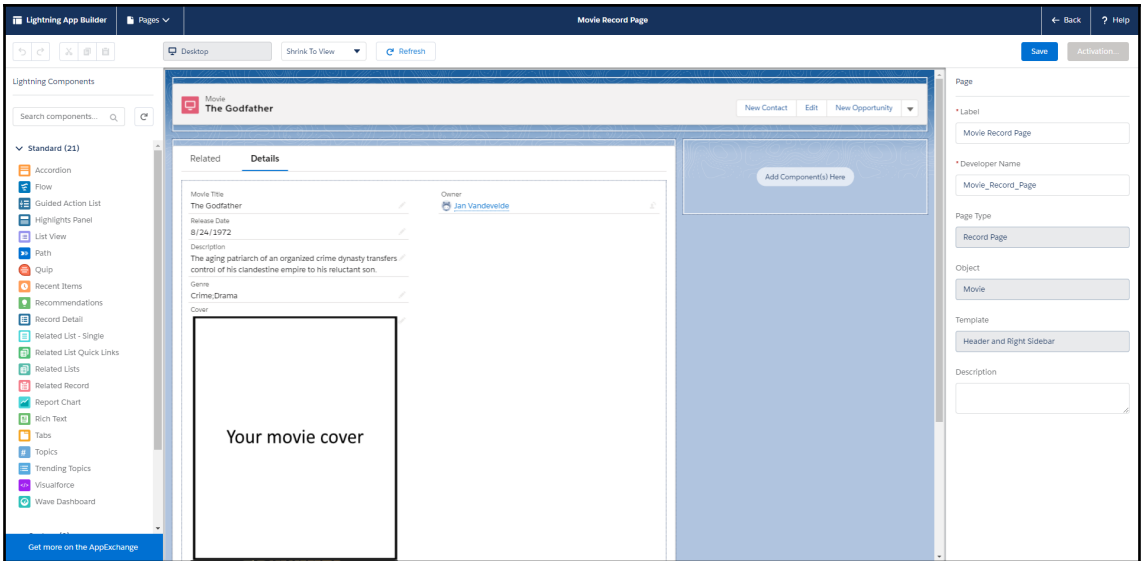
Lightning App Builder
Pages
Movie Record Page
Back
Help

Desktop
Shrink To View
Refresh
Save
Activation...

Lightning Components
Search components...
Standard (21)
Accordion
Flow
Guided Action List
Highlights Panel
List View
Path
Quip
Recent Items
Recommendations
Record Detail
Related List - Single
Related List Quick Links
Related Lists
Related Record
Report Chart
Rich Text
Tabs
Topics
Trending Topics
Visualforce
Wave Dashboard
Get more on the AppExchange

Movie
The Godfather
New Contact
Edit
New Opportunity

Related
Details

Movie Title
The Godfather
Release Date
8/24/1972
Description
The aging patriarch of an organized crime dynasty transfers control of his clandestine empire to his reluctant son.
Genre
Crime,Drama
Cover
Your movie cover

Owner
Jan Vandevelde

Add Component(s) Here

Page
*Label
Movie Record Page
*Developer Name
Movie_Record_Page
Page Type
Record Page
Object
Movie
Template
Header and Right Sidebar
Description